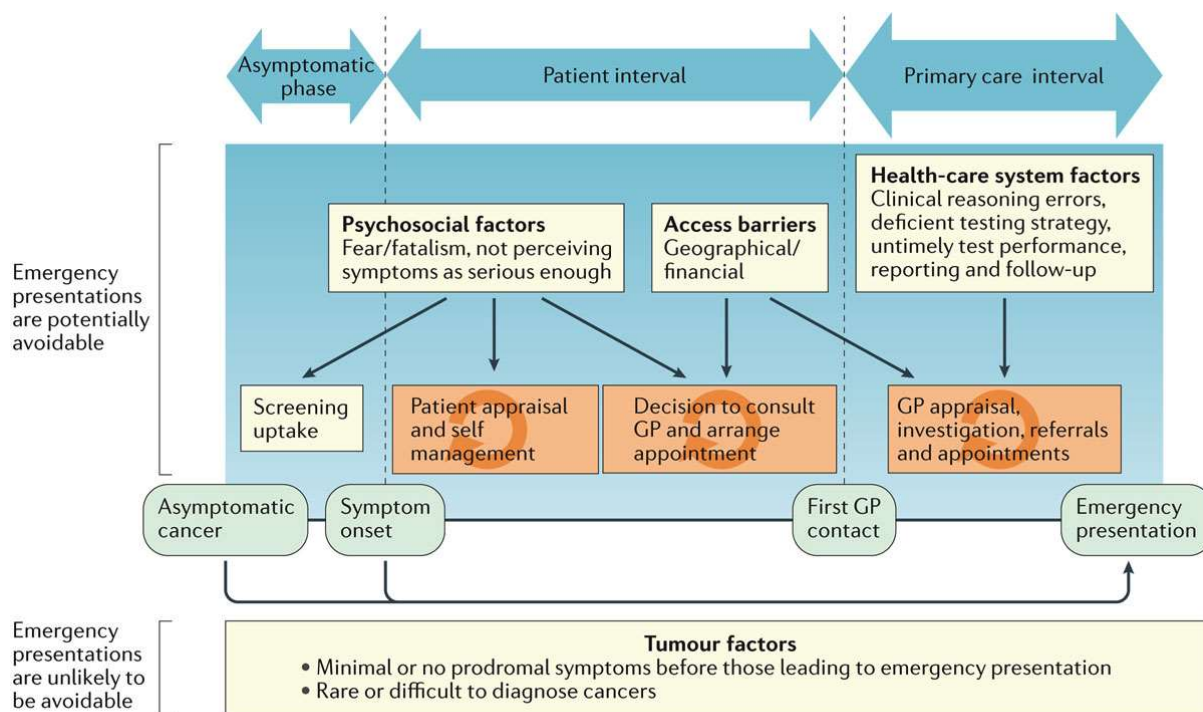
Asymptomatic phase

Patient interval

Primary care interval

Emergency presentations are potentially avoidable

Psychosocial factors
Fear/fatalism, not perceiving symptoms as serious enough

Access barriers
Geographical/ financial

Health-care system factors
Clinical reasoning errors, deficient testing strategy, untimely test performance, reporting and follow-up

Screening uptake

Patient appraisal and self management

Decision to consult GP and arrange appointment

GP appraisal, investigation, referrals and appointments

Asymptomatic cancer

Symptom onset

First GP contact

Emergency presentation

Emergency presentations are unlikely to be avoidable

Tumour factors
• Minimal or no prodromal symptoms before those leading to emergency presentation
• Rare or difficult to diagnose cancers